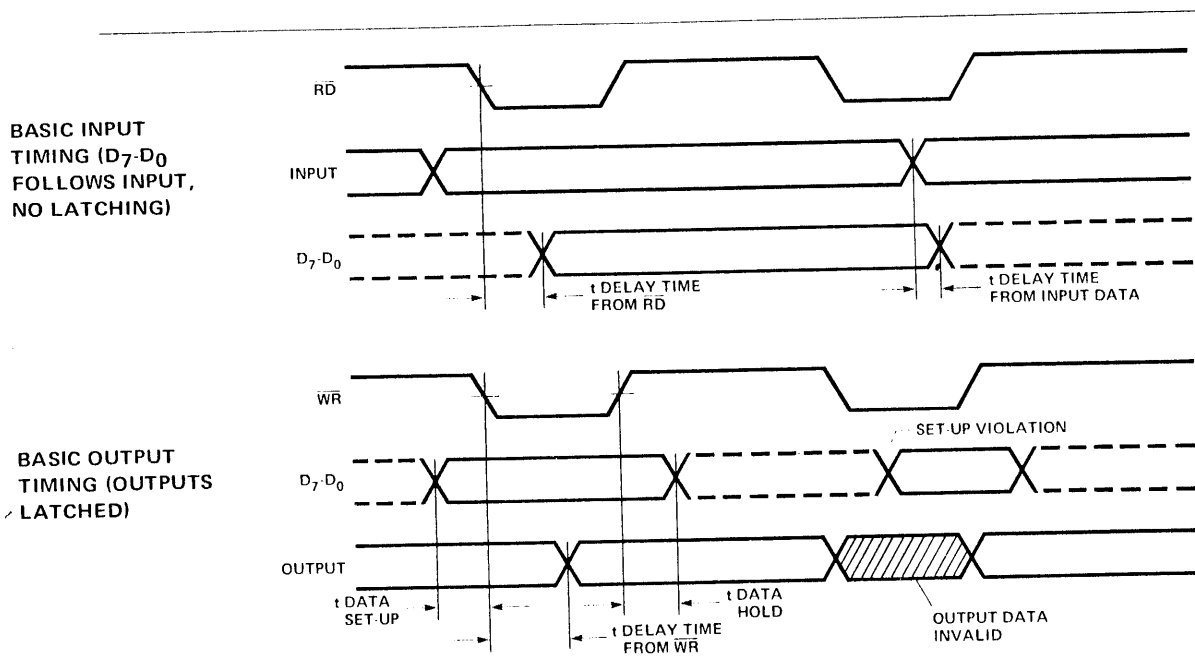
$\overline{RD}$

BASIC INPUT TIMING ($D_7$-$D_0$ FOLLOWS INPUT, NO LATCHING)

INPUT

$D_7$-$D_0$

t DELAY TIME FROM $\overline{RD}$

t DELAY TIME FROM INPUT DATA

$\overline{WR}$

BASIC OUTPUT TIMING (OUTPUTS LATCHED)

SET-UP VIOLATION

$D_7$-$D_0$

OUTPUT

t DATA SET-UP

t DELAY TIME FROM $\overline{WR}$

t DATA HOLD

OUTPUT DATA INVALID